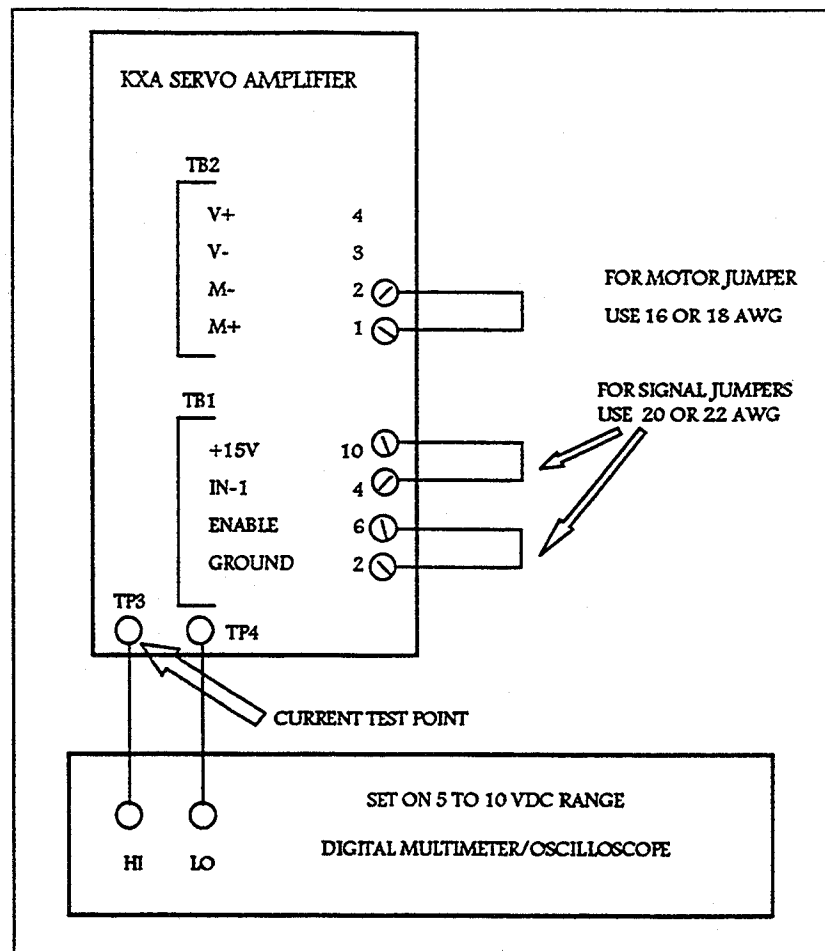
KXA SERVO AMPLIFIER

TB2

V+ 4

V- 3

M- 2

M+ 1

FOR MOTOR JUMPER
USE 16 OR 18 AWG

TB1

+15V 10

IN-1 4

ENABLE 6

GROUND 2

FOR SIGNAL JUMPERS
USE 20 OR 22 AWG

TP3

TP4

CURRENT TEST POINT

HI

LO

SET ON 5 TO 10 VDC RANGE

DIGITAL MULTIMETER/OSCILLOSCOPE